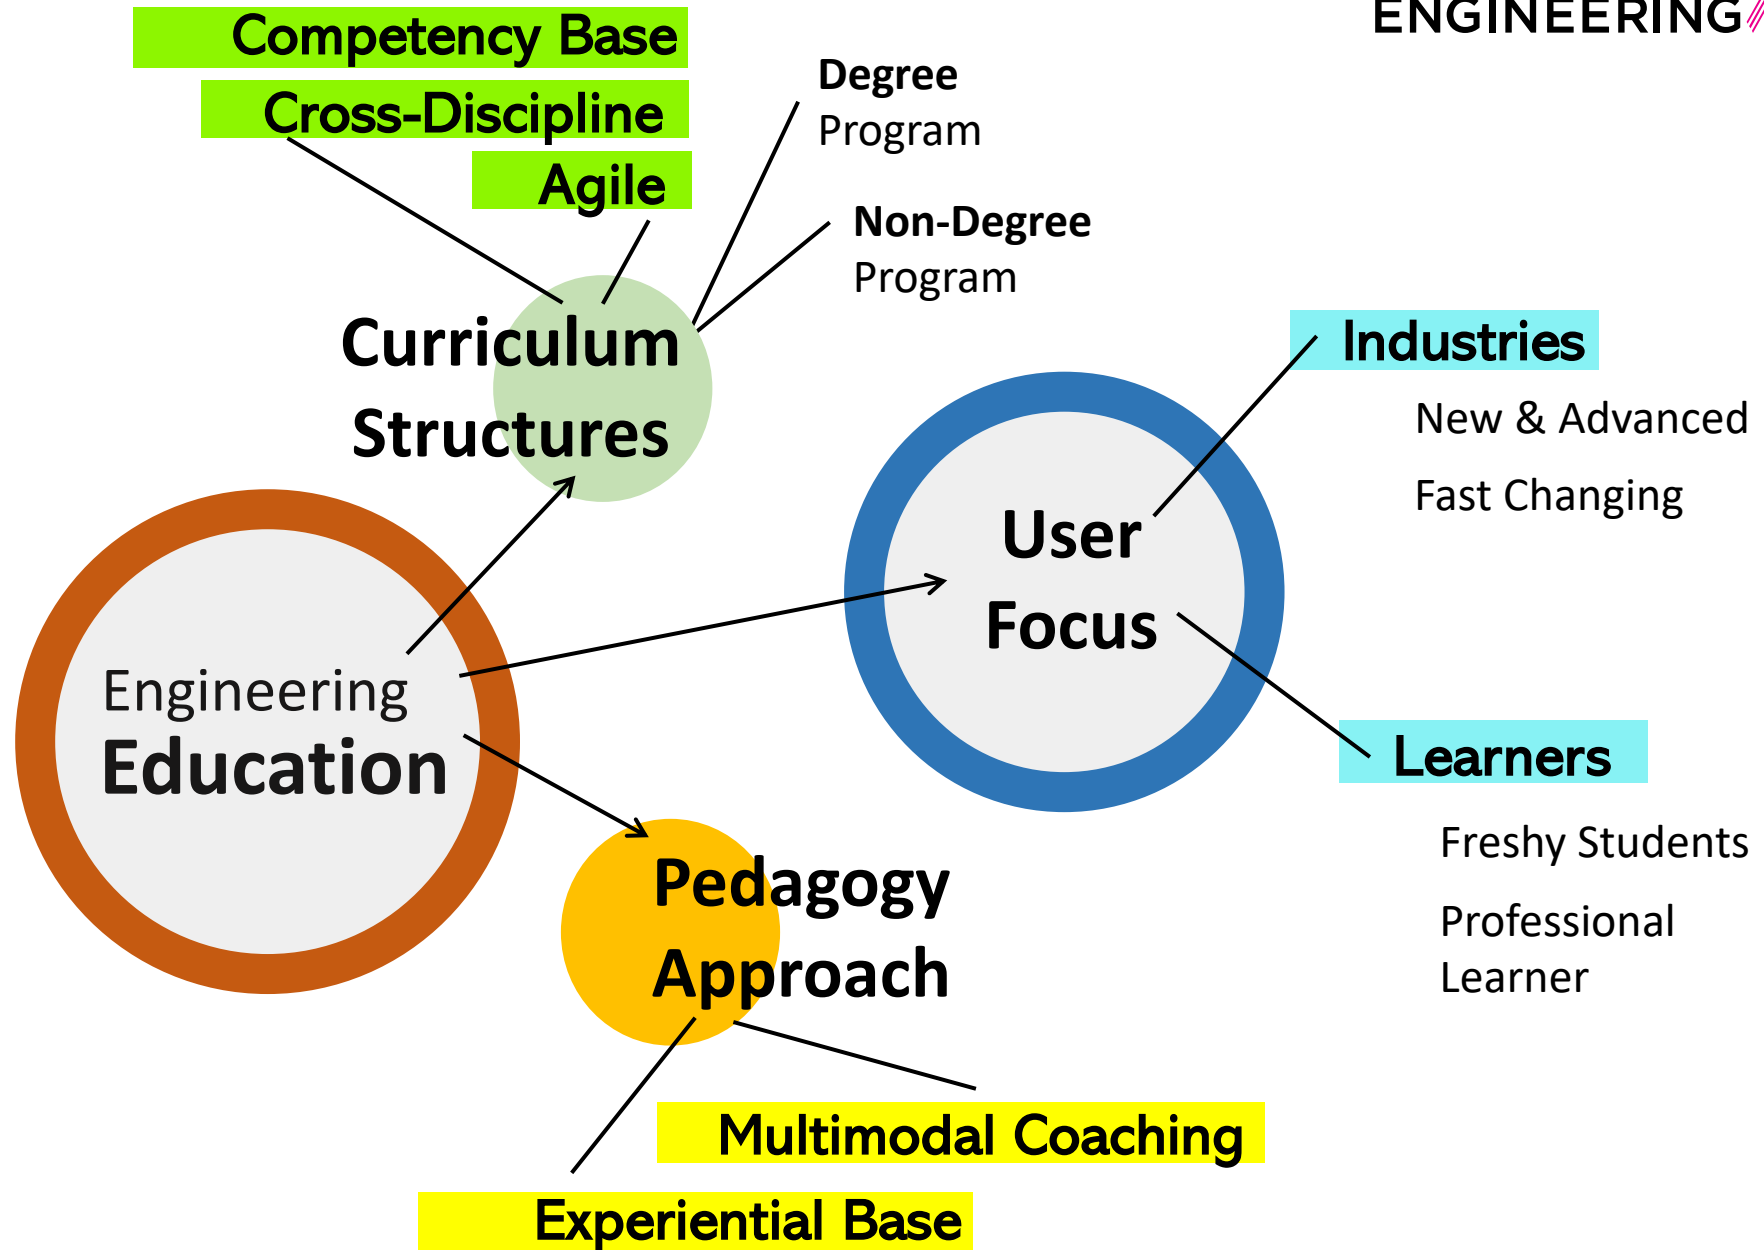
ENGINEERING

Competency Base
Cross-Discipline
Agile

Degree
Program

Non-Degree
Program

Curriculum
Structures

Industries
New & Advanced
Fast Changing

User
Focus

Engineering
Education

Learners
Freshy Students
Professional
Learner

Pedagogy
Approach

Multimodal Coaching
Experiential Base